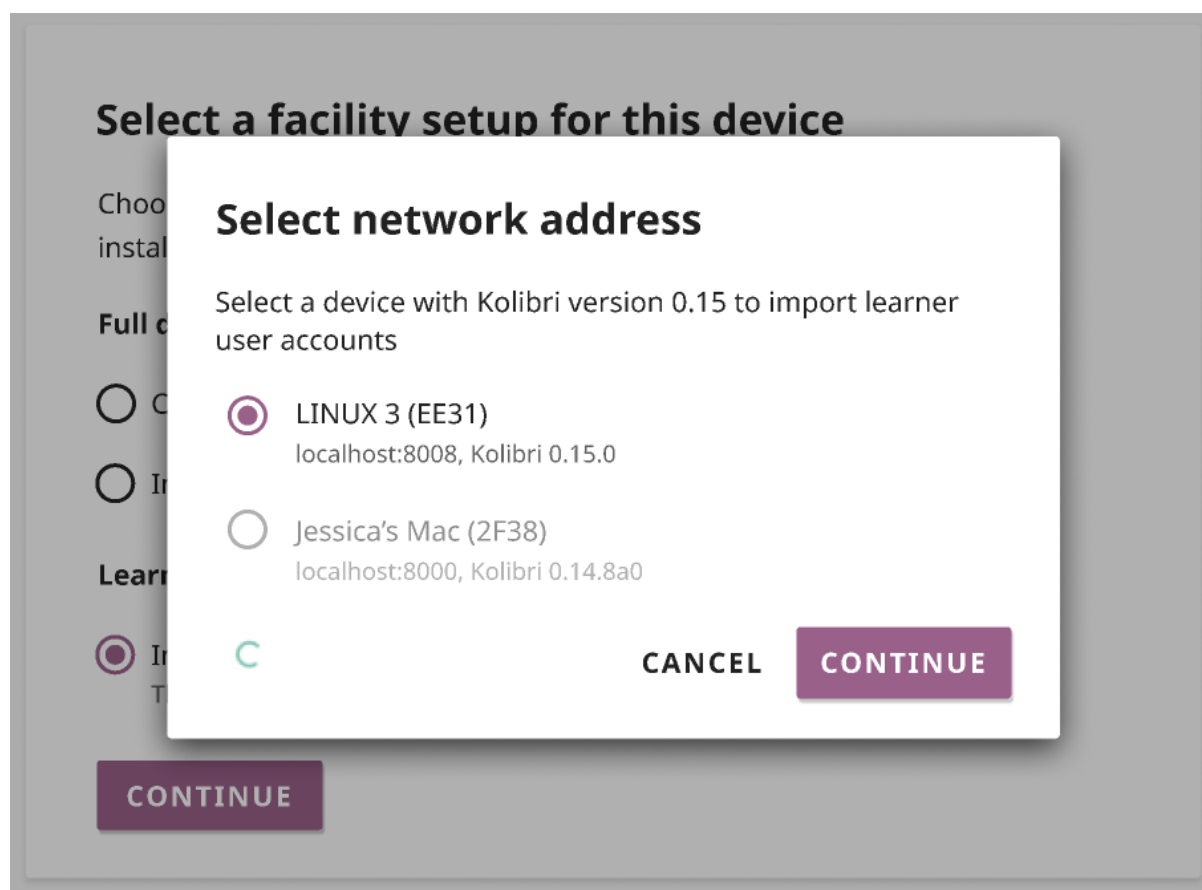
Select a facility setup for this device

Choo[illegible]
instal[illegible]

Full c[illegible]

C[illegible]

I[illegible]

Learn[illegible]

I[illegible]
T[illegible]

CONTINUE

Select network address

Select a device with Kolibri version 0.15 to import learner user accounts

LINUX 3 (EE31)
localhost:8008, Kolibri 0.15.0

Jessica's Mac (2F38)
localhost:8000, Kolibri 0.14.8a0

CANCEL
CONTINUE